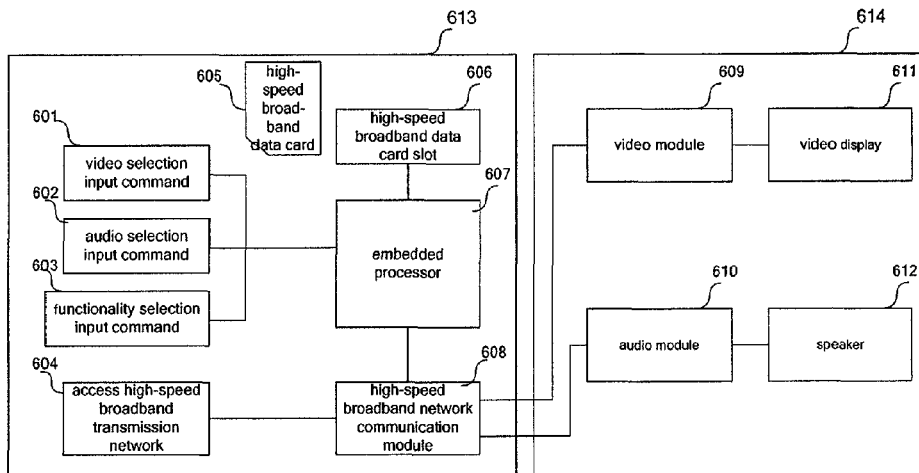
613

614

605

high-speed broad-band data card

606

high-speed broadband data card slot

601

video selection input command

602

audio selection input command

603

functionality selection input command

607

embedded processor

604

access high-speed broadband transmission network

608

high-speed broadband network communication module

609

video module

611

video display

610

audio module

612

speaker